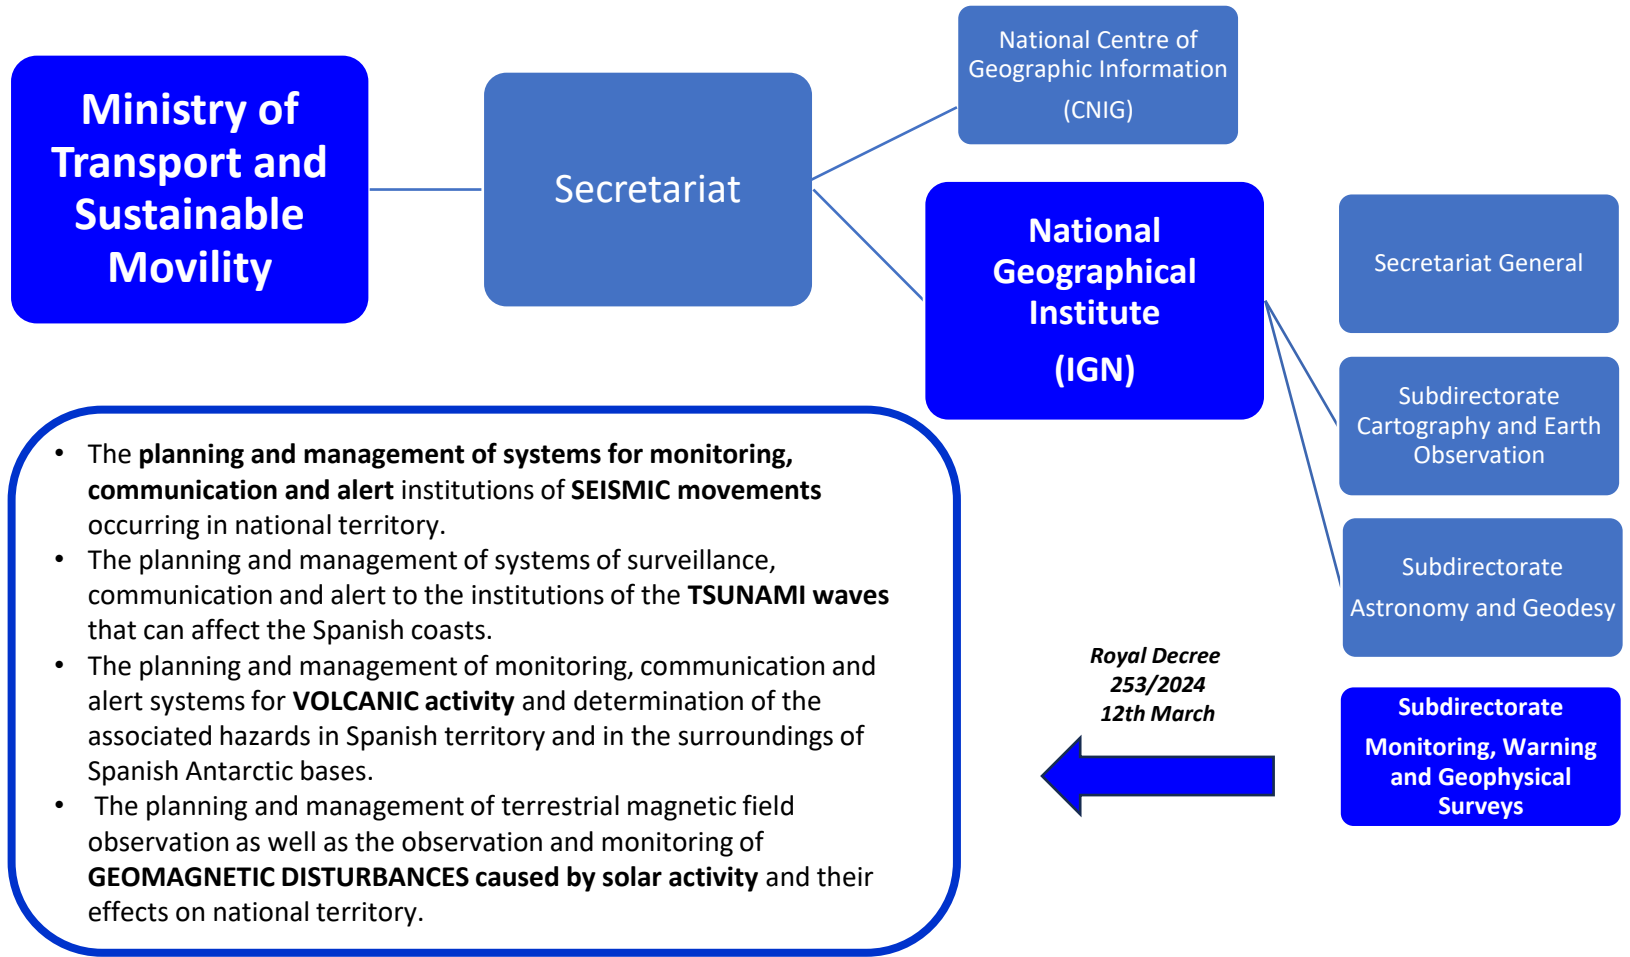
Ministry of Transport and Sustainable Movility

Secretariat

National Centre of Geographic Information (CNIG)

National Geographical Institute (IGN)

Secretariat General

Subdirectorate Cartography and Earth Observation

Subdirectorate Astronomy and Geodesy

Subdirectorate Monitoring, Warning and Geophysical Surveys

Royal Decree 253/2024 12th March

• The **planning and management of systems for monitoring, communication and alert** institutions of **SEISMIC movements** occurring in national territory.
• The planning and management of systems of surveillance, communication and alert to the institutions of the **TSUNAMI waves** that can affect the Spanish coasts.
• The planning and management of monitoring, communication and alert systems for **VOLCANIC activity** and determination of the associated hazards in Spanish territory and in the surroundings of Spanish Antarctic bases.
• The planning and management of terrestrial magnetic field observation as well as the observation and monitoring of **GEOMAGNETIC DISTURBANCES caused by solar activity** and their effects on national territory.